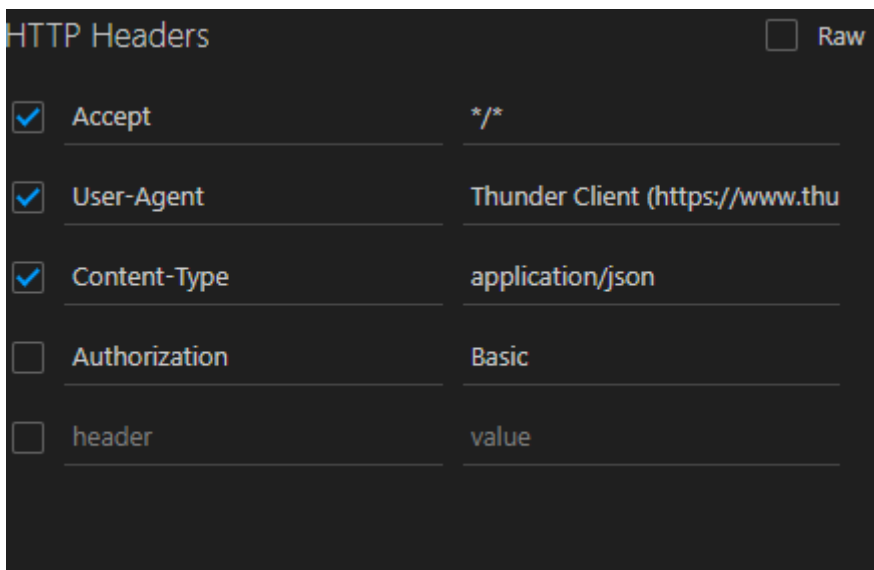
HTTP Headers

Raw

| | | |
|---|---|---|
| ☑ | Accept | */* |
| ☑ | User-Agent | Thunder Client (https://www.thu |
| ☑ | Content-Type | application/json |
| ☐ | Authorization | Basic |
| ☐ | header | value |